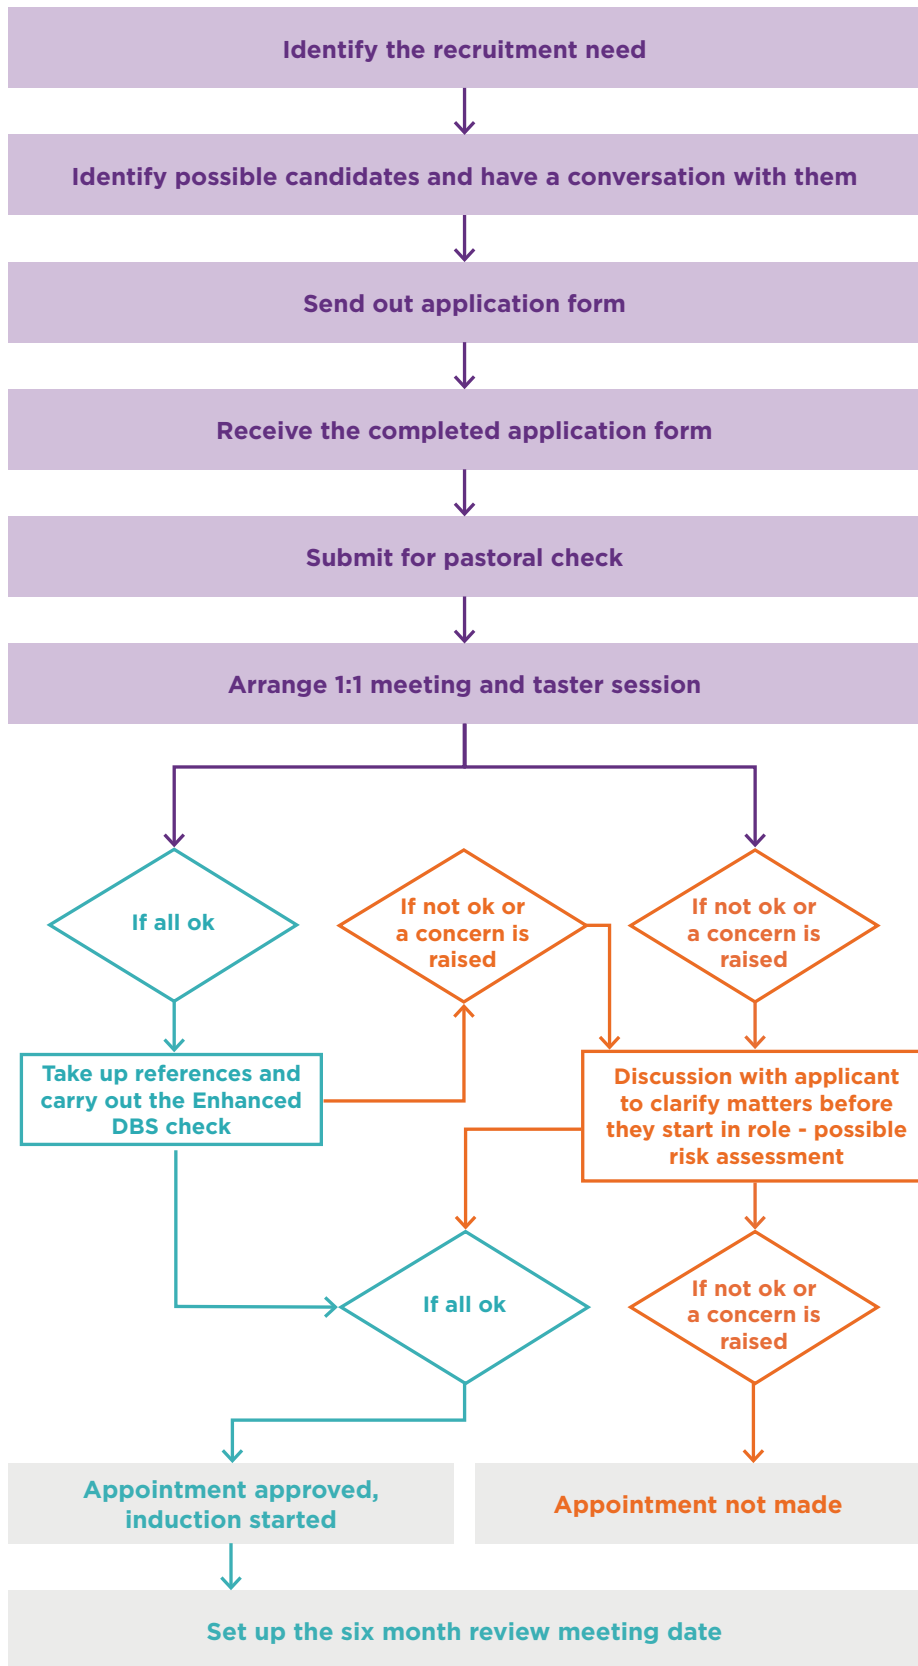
Identify the recruitment need

Identify possible candidates and have a conversation with them

Send out application form

Receive the completed application form

Submit for pastoral check

Arrange 1:1 meeting and taster session

If all ok

If not ok or a concern is raised

If not ok or a concern is raised

Take up references and carry out the Enhanced DBS check

Discussion with applicant to clarify matters before they start in role - possible risk assessment

If all ok

If not ok or a concern is raised

Appointment approved, induction started

Appointment not made

Set up the six month review meeting date